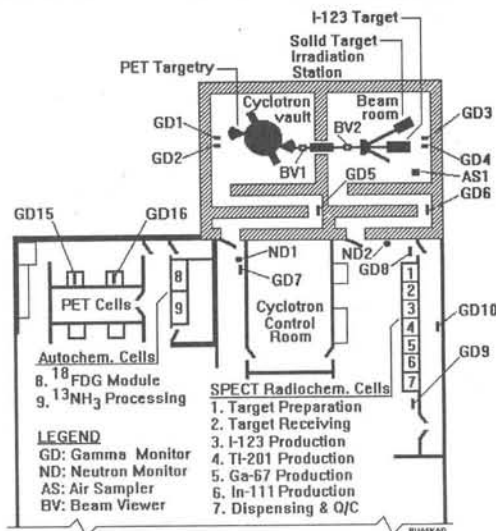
I-123 Target
Solid Target Irradiation Station
PET Targetry
Cyclotron vault
Beam room
GD1
GD2
BV2
BV1
GD3
GD4
AS1
GD5
GD6
GD15
GD16
ND1
GD7
ND2
GD8
8
9
PET Cells
Cyclotron Control Room
1
2
3
4
5
6
7
GD10
GD9

Autochem. Cells
8. $^{18}$FDG Module
9. $^{13}NH_3$ Processing

SPECT Radiochem. Cells
1. Target Preparation
2. Target Receiving
3. I-123 Production
4. Tl-201 Production
5. Ga-67 Production
6. In-111 Production
7. Dispensing & Q/C

LEGEND
GD: Gamma Monitor
ND: Neutron Monitor
AS: Air Sampler
BV: Beam Viewer

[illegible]